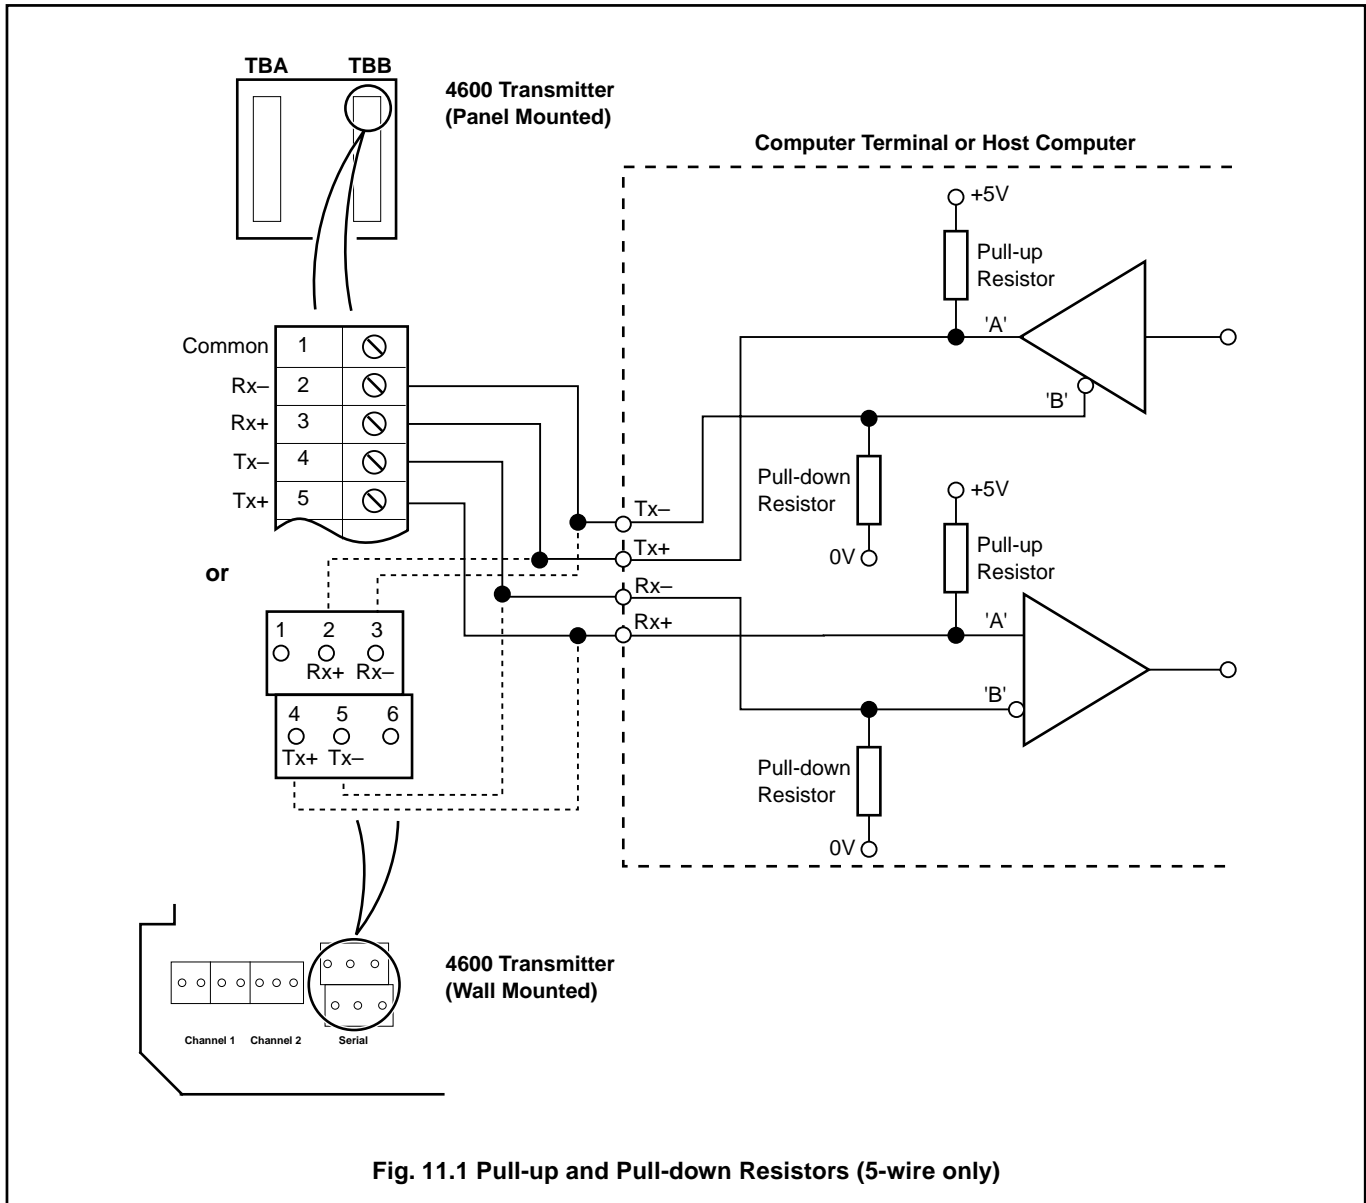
TBA TBB

4600 Transmitter (Panel Mounted)

Computer Terminal or Host Computer

+5V

Pull-up Resistor

'A'

'B'

Common 1

Rx– 2

Rx+ 3

Tx– 4

Tx+ 5

Tx–

Tx+

Pull-down Resistor

0V

+5V

Pull-up Resistor

or

Rx–

Rx+

1 2 3
Rx+ Rx–

'A'

'B'

4 5 6
Tx+ Tx–

Pull-down Resistor

0V

4600 Transmitter (Wall Mounted)

Channel 1 Channel 2 Serial

Fig. 11.1 Pull-up and Pull-down Resistors (5-wire only)